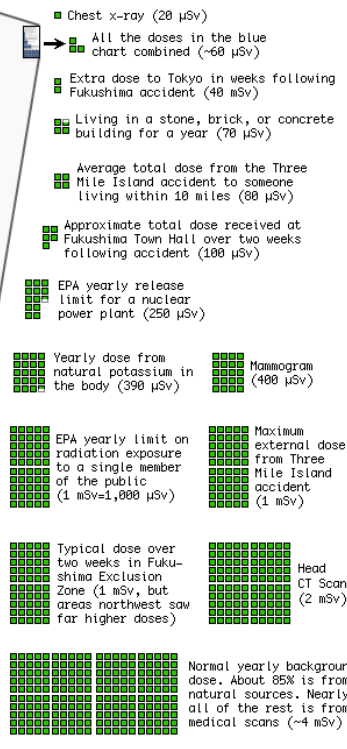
Chest x-ray (20 μSv)

All the doses in the blue chart combined (~60 μSv)

Extra dose to Tokyo in weeks following Fukushima accident (40 mSv)

Living in a stone, brick, or concrete building for a year (70 μSv)

Average total dose from the Three Mile Island accident to someone living within 10 miles (80 μSv)

Approximate total dose received at Fukushima Town Hall over two weeks following accident (100 μSv)

EPA yearly release limit for a nuclear power plant (250 μSv)

Yearly dose from natural potassium in the body (390 μSv)

Mammogram (400 μSv)

EPA yearly limit on radiation exposure to a single member of the public (1 mSv=1,000 μSv)

Maximum external dose from Three Mile Island accident (1 mSv)

Typical dose over two weeks in Fukushima Exclusion Zone (1 mSv, but areas northwest saw far higher doses)

Head CT Scan (2 mSv)

Normal yearly backgrour dose. About 85% is from natural sources. Nearly all of the rest is from medical scans (~4 mSv)